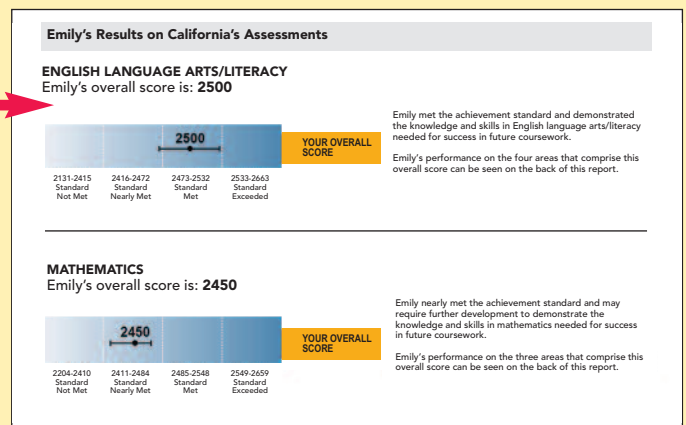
Emily's Results on California's Assessments

ENGLISH LANGUAGE ARTS/LITERACY
Emily's overall score is: 2500

2500

YOUR OVERALL SCORE

2131-2415 Standard Not Met

2416-2472 Standard Nearly Met

2473-2532 Standard Met

2533-2663 Standard Exceeded

Emily met the achievement standard and demonstrated the knowledge and skills in English language arts/literacy needed for success in future coursework.

Emily's performance on the four areas that comprise this overall score can be seen on the back of this report.

MATHEMATICS
Emily's overall score is: 2450

2450

YOUR OVERALL SCORE

2204-2410 Standard Not Met

2411-2484 Standard Nearly Met

2485-2548 Standard Met

2549-2659 Standard Exceeded

Emily nearly met the achievement standard and may require further development to demonstrate the knowledge and skills in mathematics needed for success in future coursework.

Emily's performance on the three areas that comprise this overall score can be seen on the back of this report.